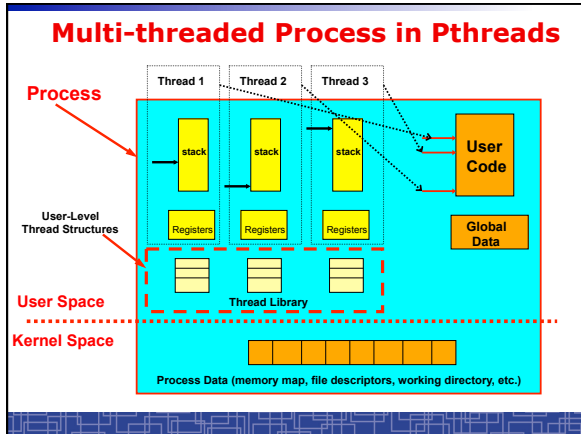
Multi-threaded Process in Pthreads

Process

Thread 1

Thread 2

Thread 3

stack

stack

stack

User Code

Registers

Registers

Registers

Global Data

User-Level Thread Structures

Thread Library

User Space

Kernel Space

Process Data (memory map, file descriptors, working directory, etc.)